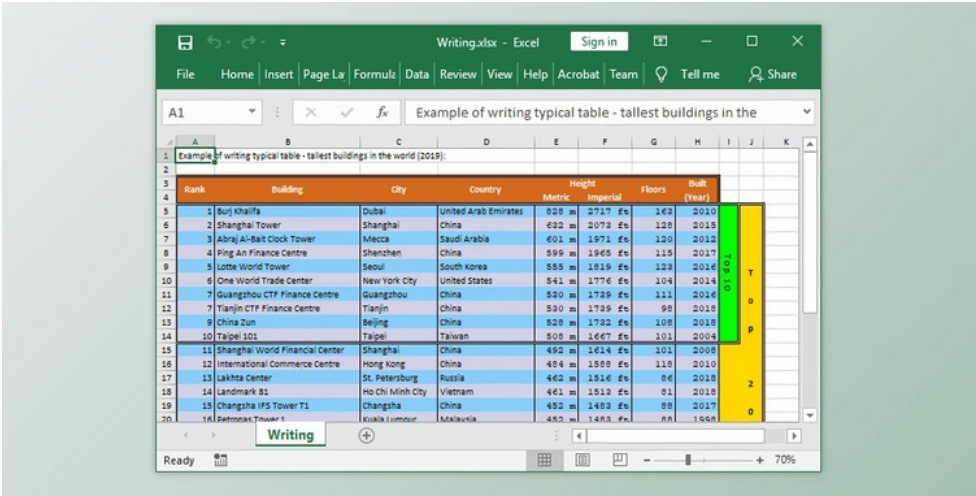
Writing.xlsx - Excel Sign in

File Home Insert Page La Formula Data Review View Help Acrobat Team Tell me Share

A1 Example of writing typical table - tallest buildings in the

Example of writing typical table - tallest buildings in the world (2019):

| Rank | Building | City | Country | Height Metric | Height Imperial | Floors | Built (Year) |
|---|---|---|---|---|---|---|---|
| 1 | Burj Khalifa | Dubai | United Arab Emirates | 828 m | 2717 ft | 163 | 2010 |
| 2 | Shanghai Tower | Shanghai | China | 632 m | 2073 ft | 128 | 2015 |
| 3 | Abraj Al-Bait Clock Tower | Mecca | Saudi Arabia | 601 m | 1971 ft | 120 | 2012 |
| 4 | Ping An Finance Centre | Shenzhen | China | 599 m | 1965 ft | 115 | 2017 |
| 5 | Lotte World Tower | Seoul | South Korea | 555 m | 1819 ft | 123 | 2016 |
| 6 | One World Trade Center | New York City | United States | 541 m | 1776 ft | 104 | 2014 |
| 7 | Guangzhou CTF Finance Centre | Guangzhou | China | 530 m | 1739 ft | 111 | 2016 |
| 7 | Tianjin CTF Finance Centre | Tianjin | China | 530 m | 1739 ft | 98 | 2018 |
| 9 | China Zun | Beijing | China | 528 m | 1732 ft | 108 | 2018 |
| 10 | Taipei 101 | Taipei | Taiwan | 508 m | 1667 ft | 101 | 2004 |
| 11 | Shanghai World Financial Center | Shanghai | China | 492 m | 1614 ft | 101 | 2008 |
| 12 | International Commerce Centre | Hong Kong | China | 484 m | 1588 ft | 118 | 2010 |
| 13 | Lakhta Center | St. Petersburg | Russia | 462 m | 1516 ft | 86 | 2018 |
| 14 | Landmark 81 | Ho Chi Minh City | Vietnam | 461 m | 1513 ft | 81 | 2018 |
| 15 | Changsha IFS Tower T1 | Changsha | China | 452 m | 1483 ft | 88 | 2017 |
| 16 | Petronas Tower 1 | Kuala Lumpur | Malaysia | 452 m | 1483 ft | 88 | 1998 |

Top 10

Top 20

Writing

Ready 70%